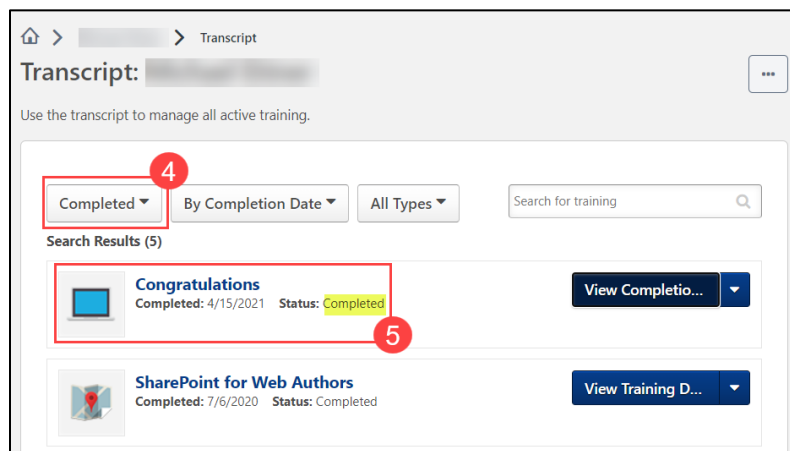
> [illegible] > Transcript

Transcript: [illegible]

...

Use the transcript to manage all active training.

4

Completed ▾ | By Completion Date ▾ | All Types ▾

Search for training

Search Results (5)

Congratulations
Completed: 4/15/2021 Status: Completed

5

View Completio...

SharePoint for Web Authors
Completed: 7/6/2020 Status: Completed

View Training D...